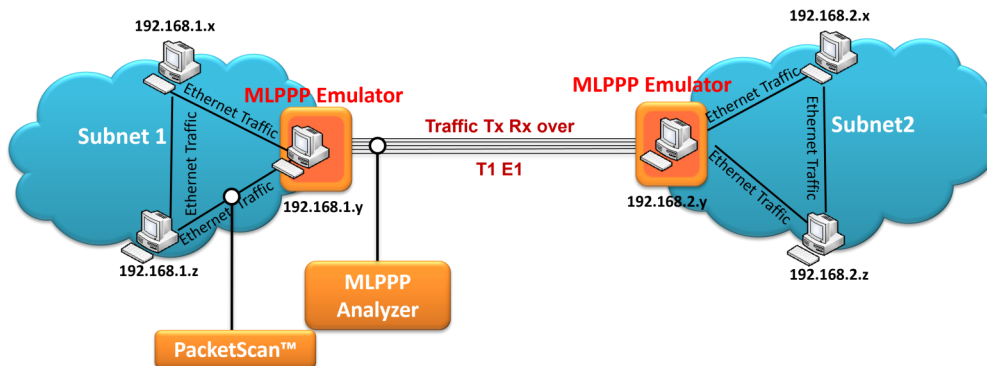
192.168.1.x

Ethernet Traffic

MLPPP Emulator

Subnet 1

Ethernet Traffic

Ethernet Traffic

192.168.1.y

192.168.1.z

Traffic Tx Rx over

T1 E1

MLPPP Analyzer

PacketScan™

192.168.2.x

MLPPP Emulator

Ethernet Traffic

Subnet2

Ethernet Traffic

Ethernet Traffic

192.168.2.y

192.168.2.z